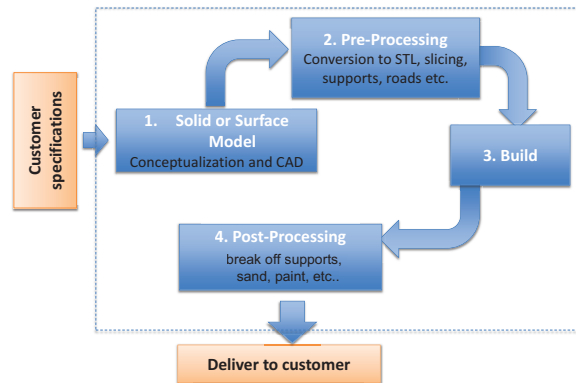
Customer specifications

1. Solid or Surface Model
Conceptualization and CAD

2. Pre-Processing
Conversion to STL, slicing, supports, roads etc.

3. Build

4. Post-Processing
break off supports, sand, paint, etc..

Deliver to customer